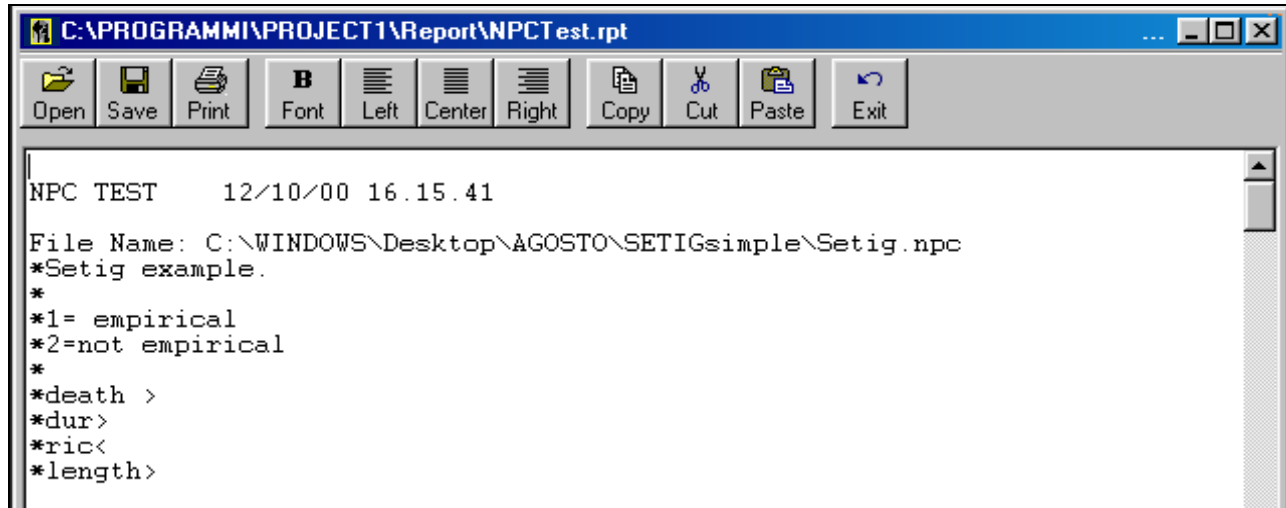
C:\PROGRAMMI\PROJECT1\Report\NPCTest.rpt

Open Save Print Font Left Center Right Copy Cut Paste Exit

NPC TEST 12/10/00 16.15.41

File Name: C:\WINDOWS\Desktop\AGOSTO\SETIGsimple\Setig.npc
*Setig example.
*
*1= empirical
*2=not empirical
*
*death >
*dur>
*ric<
*length>